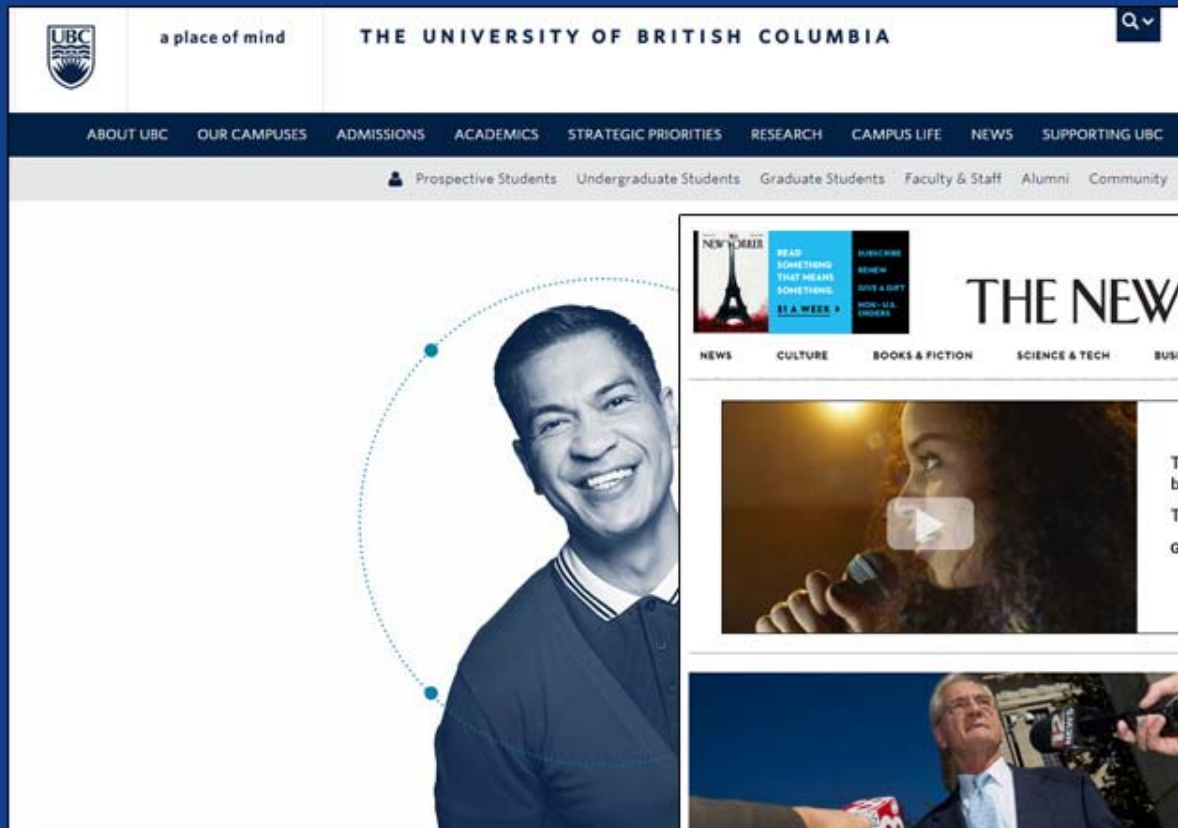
UBC

a place of mind

THE UNIVERSITY OF BRITISH COLUMBIA

ABOUT UBC OUR CAMPUSES ADMISSIONS ACADEMICS STRATEGIC PRIORITIES RESEARCH CAMPUS LIFE NEWS SUPPORTING UBC

Prospective Students Undergraduate Students Graduate Students Faculty & Staff Alumni Community

NEW YORKER

READ SOMETHING THAT MEANS SOMETHING. $1 A WEEK

SUBSCRIBE RENEW GIVE A GIFT NON-U.S. ORDERS

THE NEW

NEWS CULTURE BOOKS & FICTION SCIENCE & TECH BUS

T
b
T
G